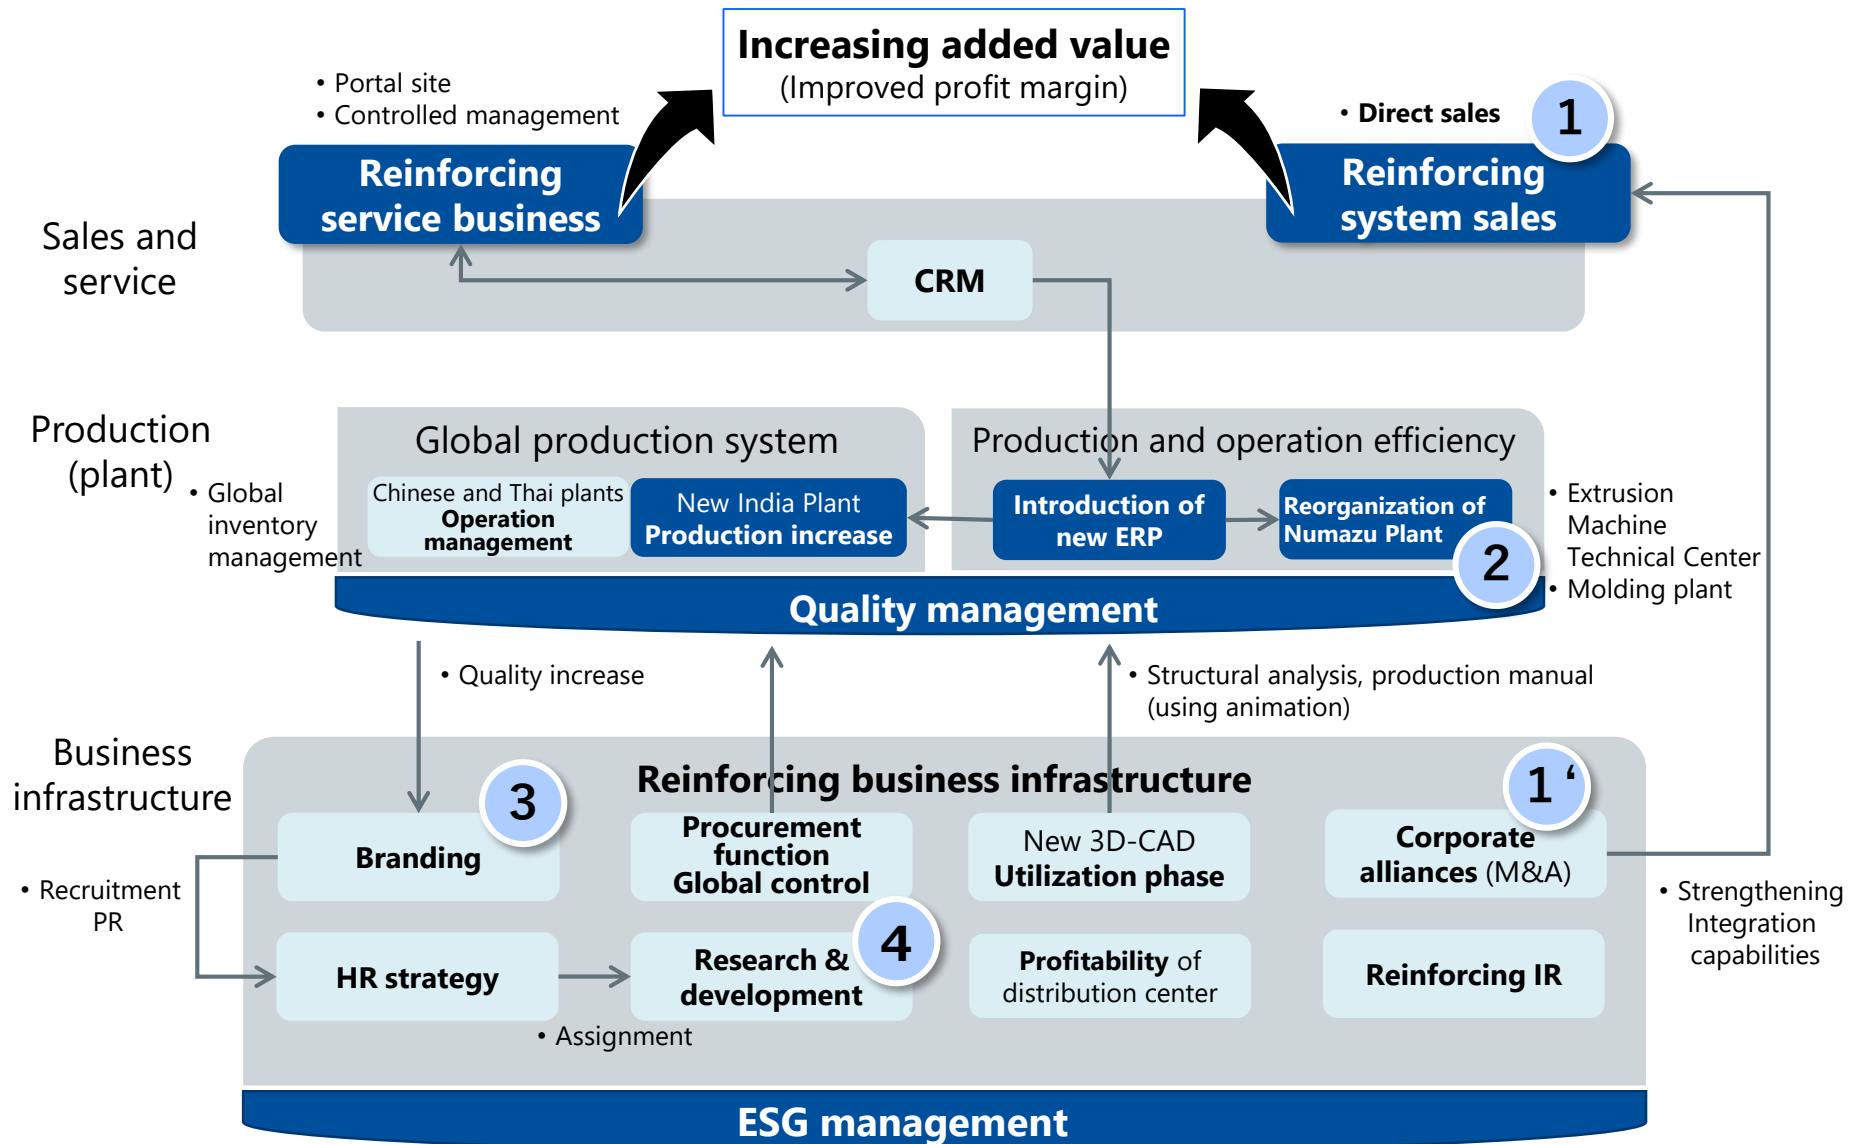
Increasing added value
(Improved profit margin)

• Portal site
• Controlled management

Reinforcing service business

• Direct sales

1

Reinforcing system sales

Sales and service

CRM

Production (plant)

• Global inventory management

Global production system

Chinese and Thai plants
Operation management

New India Plant
Production increase

Production and operation efficiency

Introduction of new ERP

Reorganization of Numazu Plant

2

• Extrusion Machine Technical Center
• Molding plant

Quality management

• Quality increase

• Structural analysis, production manual (using animation)

Business infrastructure

Reinforcing business infrastructure

3

Branding

Procurement function Global control

New 3D-CAD Utilization phase

1 ‘

Corporate alliances (M&A)

• Recruitment PR

• Strengthening Integration capabilities

HR strategy

4

Research & development

Profitability of distribution center

Reinforcing IR

• Assignment

ESG management